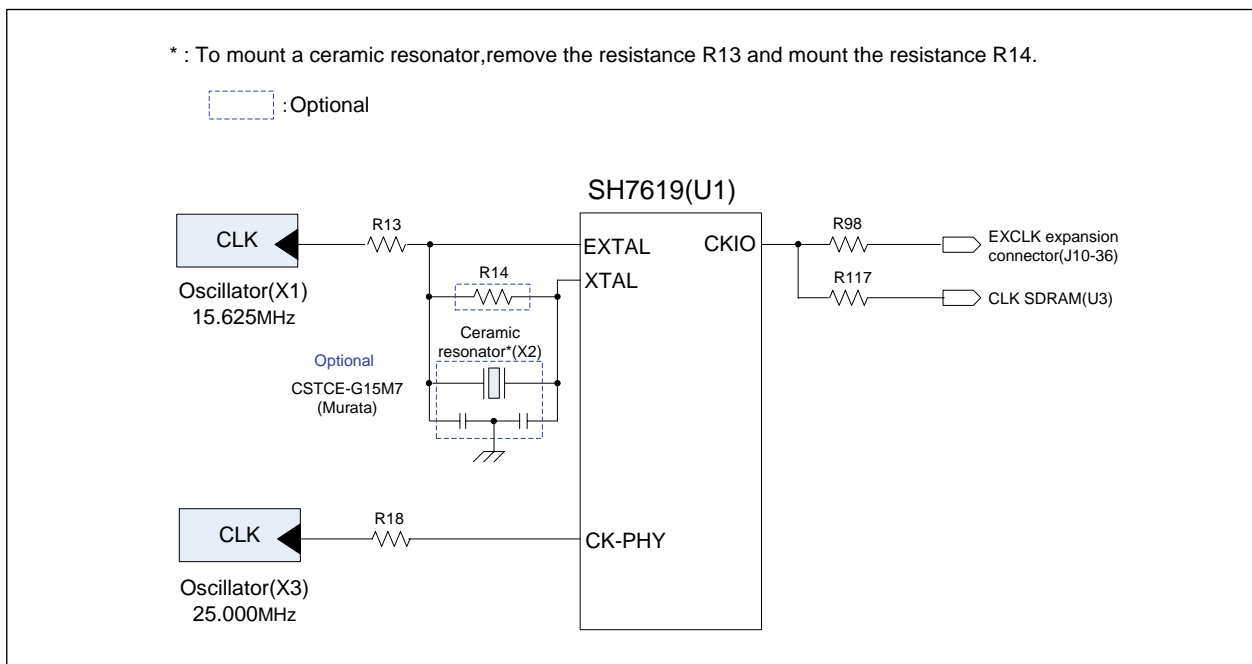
* : To mount a ceramic resonator,remove the resistance R13 and mount the resistance R14.

: Optional

SH7619(U1)

CLK

R13

EXTAL

CKIO

R98

EXCLK expansion connector(J10-36)

R14

XTAL

R117

CLK SDRAM(U3)

Oscillator(X1)
15.625MHz

Ceramic resonator*(X2)

Optional

CSTCE-G15M7
(Murata)

CLK

R18

CK-PHY

Oscillator(X3)
25.000MHz